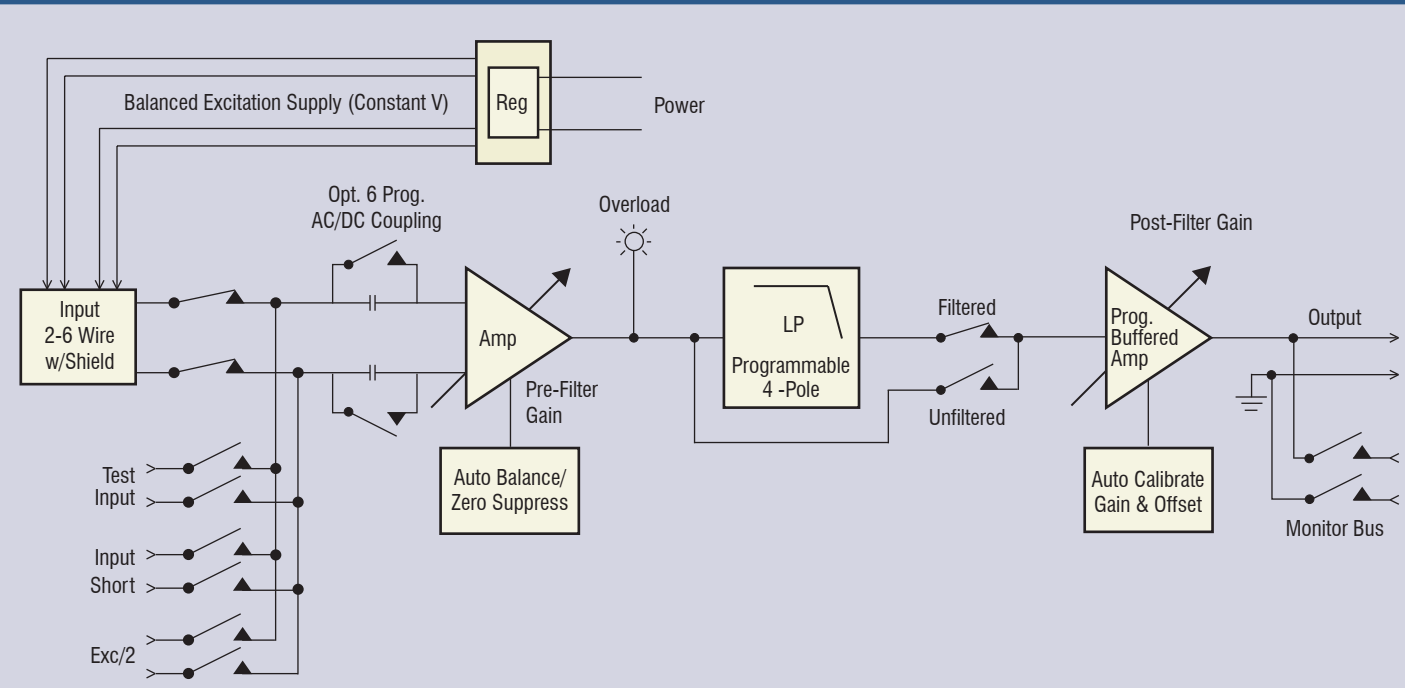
Reg

Balanced Excitation Supply (Constant V)

Power

Opt. 6 Prog. AC/DC Coupling

Overload

Post-Filter Gain

Input 2-6 Wire w/Shield

Amp

Pre-Filter Gain

LP

Programmable 4 -Pole

Filtered

Unfiltered

Prog. Buffered Amp

Output

Test Input

Input Short

Exc/2

Auto Balance/ Zero Suppress

Auto Calibrate Gain & Offset

Monitor Bus